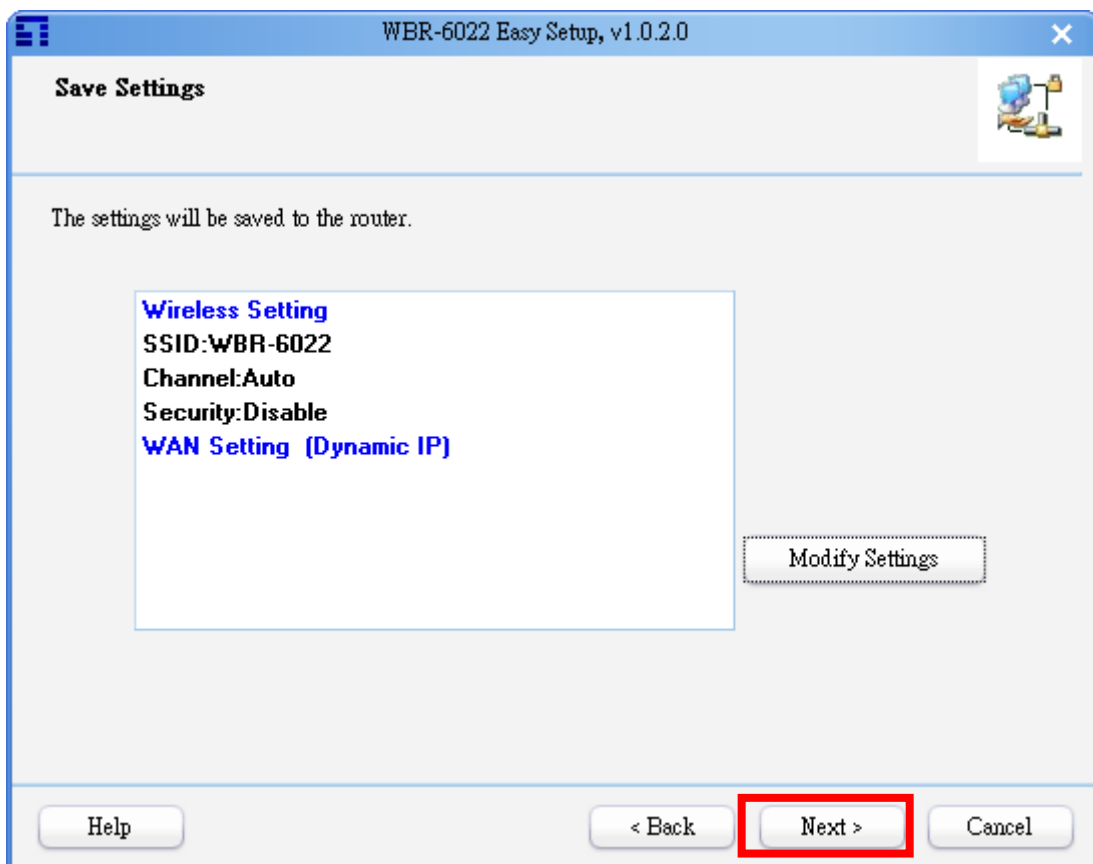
WBR-6022 Easy Setup, v1.0.2.0

Save Settings

The settings will be saved to the router.

Wireless Setting
SSID:WBR-6022
Channel:Auto
Security:Disable
WAN Setting (Dynamic IP)

Modify Settings

Help

< Back

Next >

Cancel